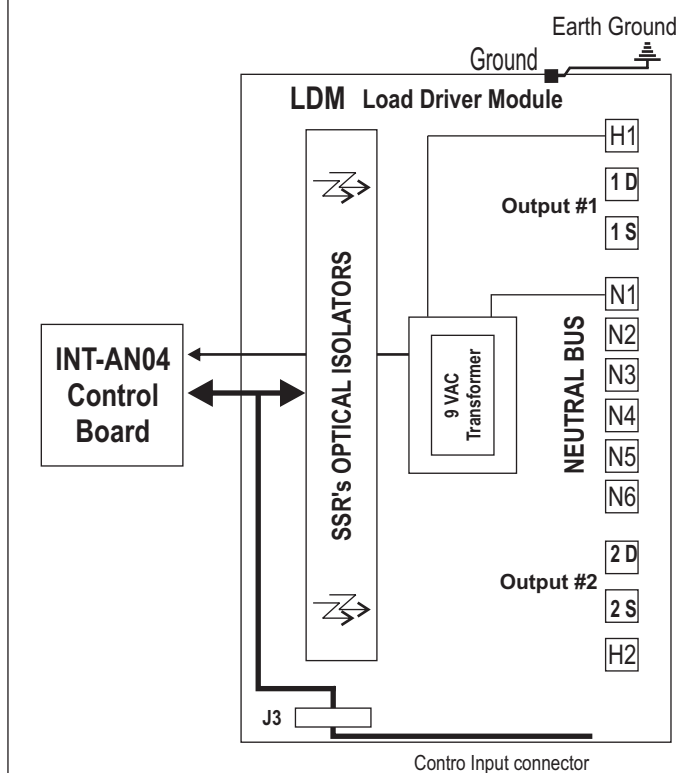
Earth Ground
Ground
LDM Load Driver Module
H1
1 D
Output #1
1 S
SSR's OPTICAL ISOLATORS
N1
N2
N3
N4
N5
N6
INT-AN04 Control Board
9 VAC Transformer
NEUTRAL BUS
2 D
Output #2
2 S
H2
J3
Contro Input connector